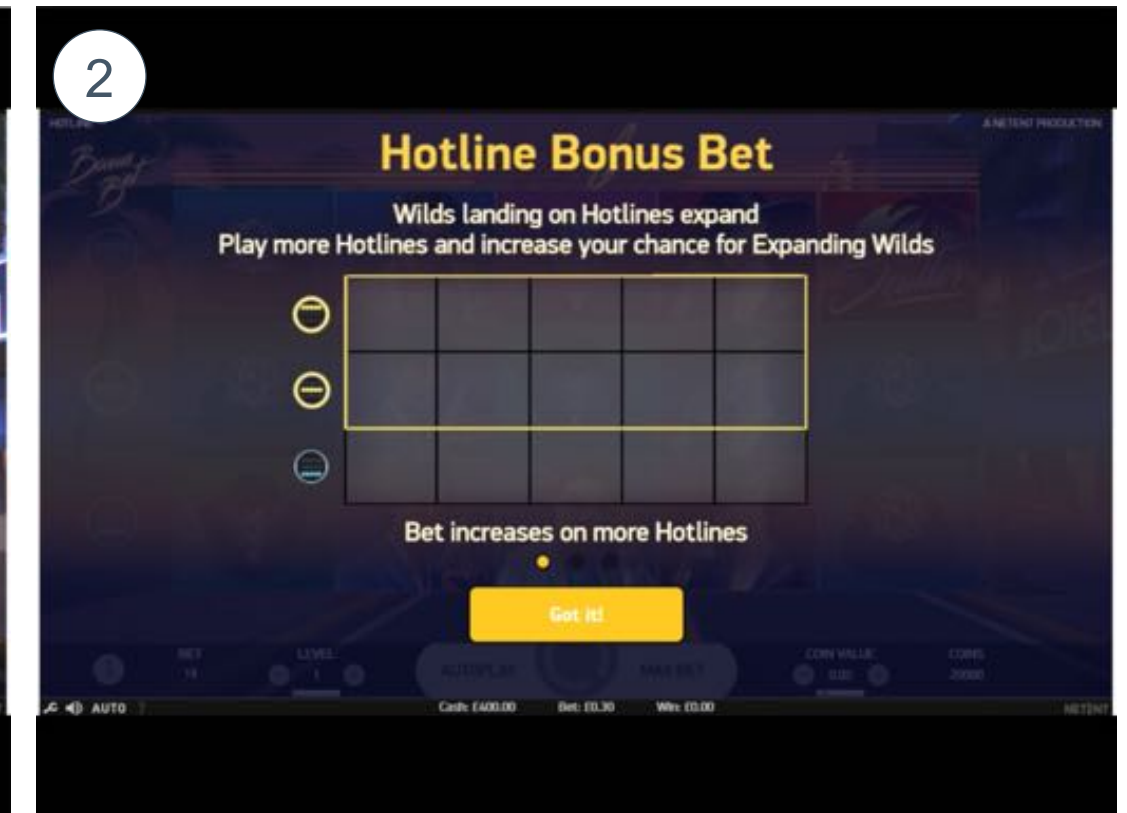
2

HOTLINE

A NETENT PRODUCTION

Hotline Bonus Bet

Wilds landing on Hotlines expand
Play more Hotlines and increase your chance for Expanding Wilds

Bet increases on more Hotlines

Got it!

BET

LEVEL

1

AUTOPLAY

MAX BET

COIN VALUE

0.01

COINS

20000

AUTO

Cash: £400.00 Bet: £0.30 Win: £0.00

NETENT